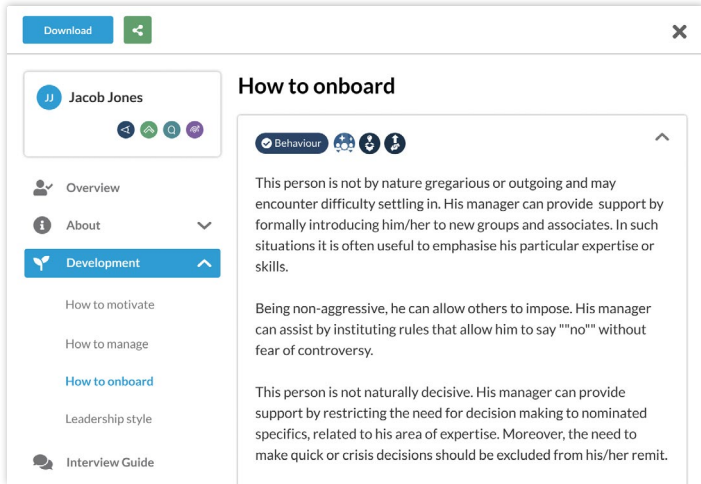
Download

JJ Jacob Jones

Overview

About

Development

How to motivate

How to manage

How to onboard

Leadership style

Interview Guide

How to onboard

Behaviour

This person is not by nature gregarious or outgoing and may encounter difficulty settling in. His manager can provide support by formally introducing him/her to new groups and associates. In such situations it is often useful to emphasise his particular expertise or skills.

Being non-aggressive, he can allow others to impose. His manager can assist by instituting rules that allow him to say ""no"" without fear of controversy.

This person is not naturally decisive. His manager can provide support by restricting the need for decision making to nominated specifics, related to his area of expertise. Moreover, the need to make quick or crisis decisions should be excluded from his/her remit.